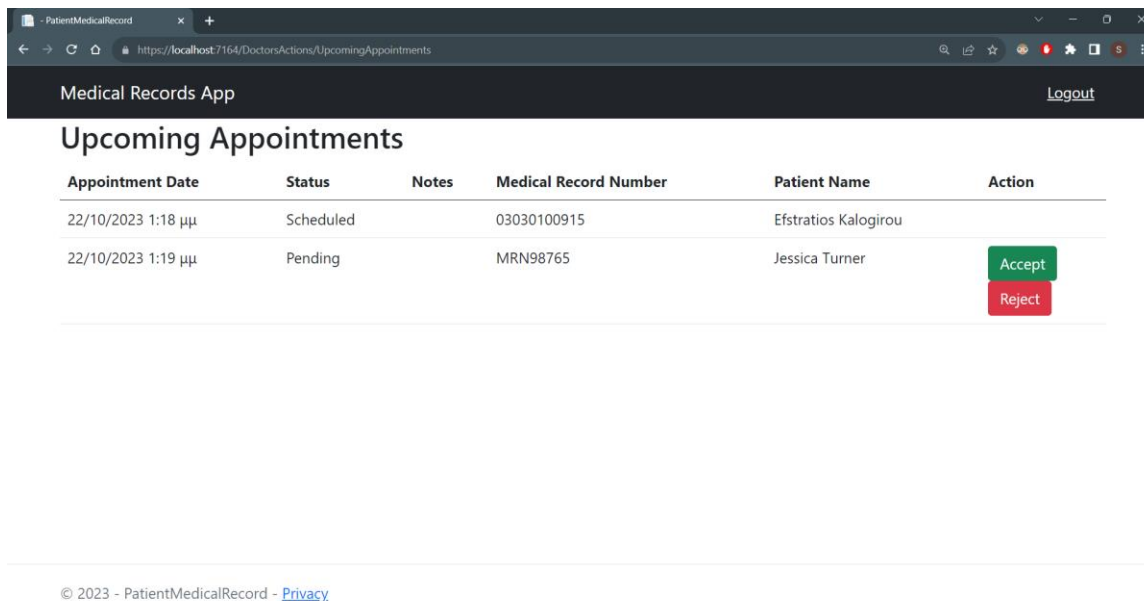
- PatientMedicalRecord

https://localhost:7164/DoctorsActions/UpcomingAppointments

Medical Records App

Logout

# Upcoming Appointments

| Appointment Date | Status | Notes | Medical Record Number | Patient Name | Action |
|---|---|---|---|---|---|
| 22/10/2023 1:18 μμ | Scheduled | | 03030100915 | Efstratios Kalogirou | |
| 22/10/2023 1:19 μμ | Pending | | MRN98765 | Jessica Turner | Accept Reject |

© 2023 - PatientMedicalRecord - Privacy